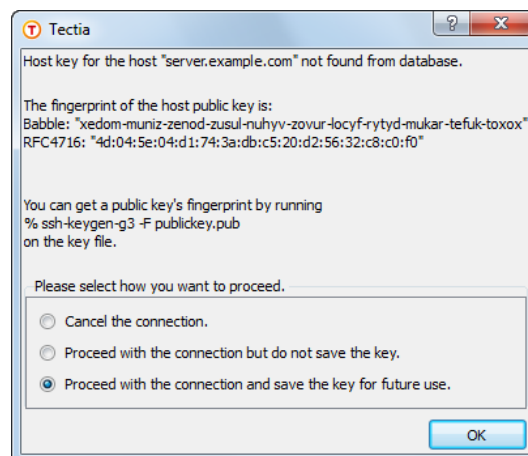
Tectia

?

Host key for the host "server.example.com" not found from database.

The fingerprint of the host public key is:
Babble: "xedom-muniz-zenod-zusul-nuhyv-zovur-locyf-rytyd-mukar-tefuk-toxox"
RFC4716: "4d:04:5e:04:d1:74:3a:db:c5:20:d2:56:32:c8:c0:f0"

You can get a public key's fingerprint by running
% ssh-keygen-g3 -F publickey.pub
on the key file.

Please select how you want to proceed.

Cancel the connection.

Proceed with the connection but do not save the key.

Proceed with the connection and save the key for future use.

OK